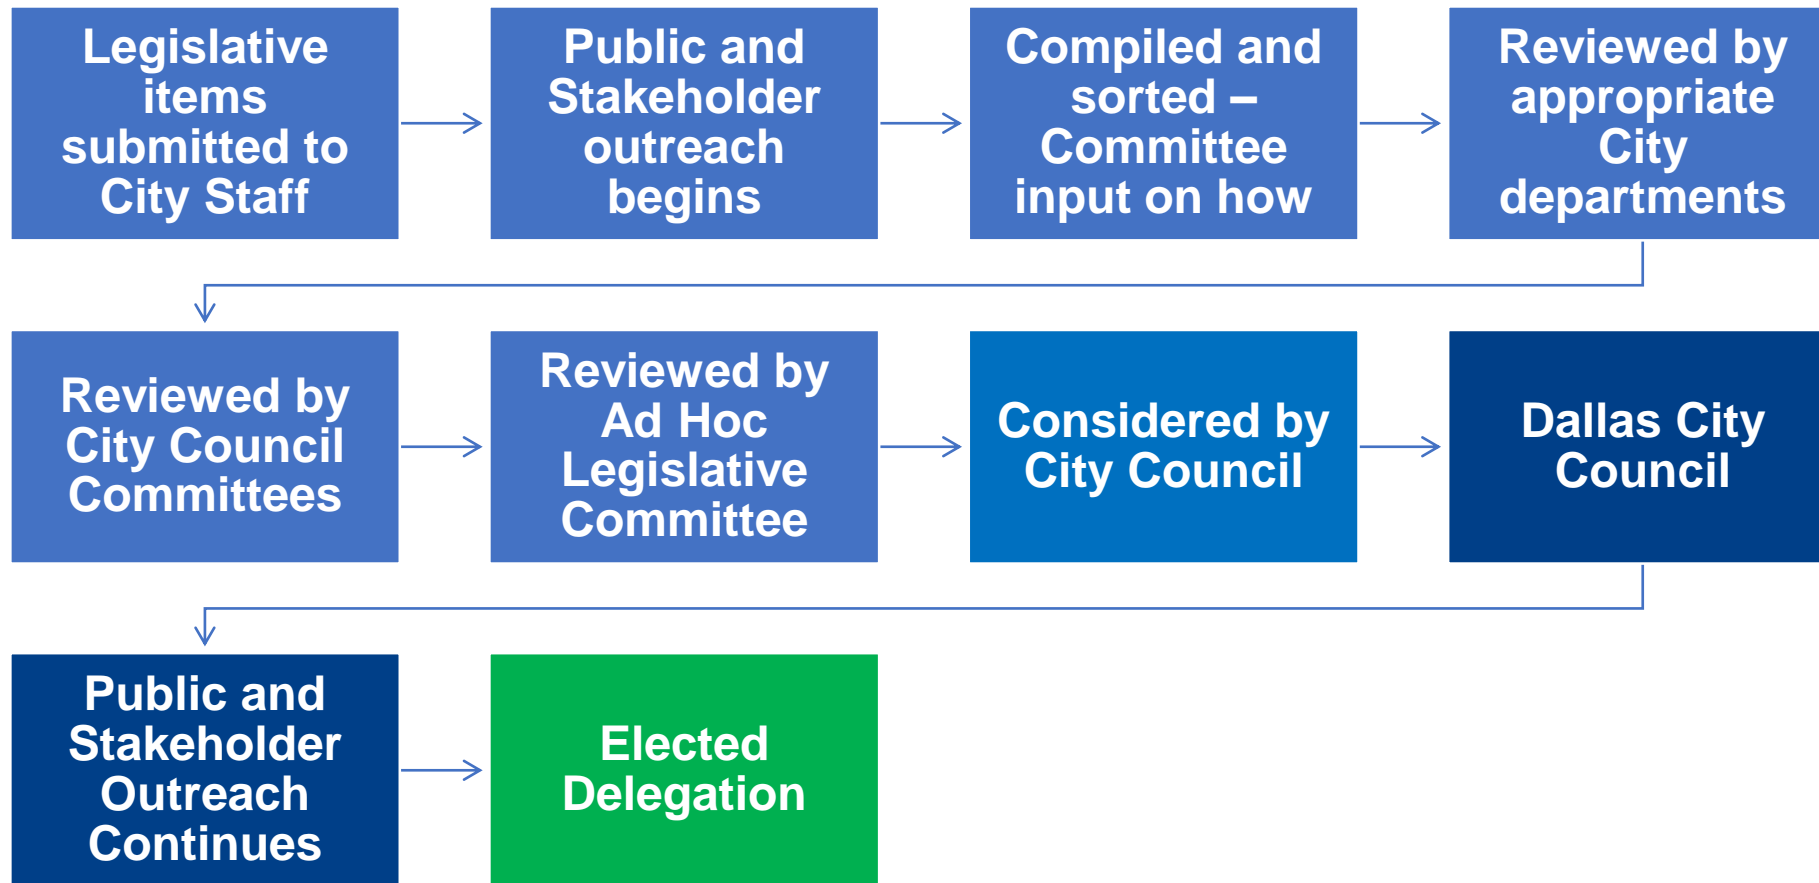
Legislative items submitted to City Staff

Public and Stakeholder outreach begins

Compiled and sorted – Committee input on how

Reviewed by appropriate City departments

Reviewed by City Council Committees

Reviewed by Ad Hoc Legislative Committee

Considered by City Council

Dallas City Council

Public and Stakeholder Outreach Continues

Elected Delegation